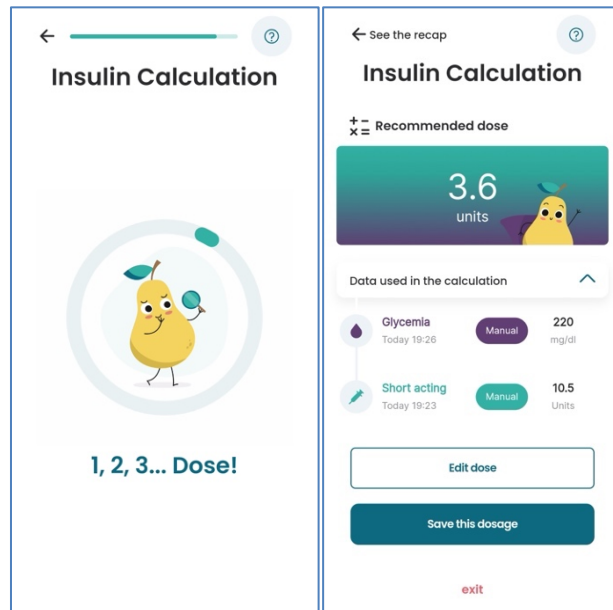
←

?

Insulin Calculation

1, 2, 3... Dose!

← See the recap

?

Insulin Calculation

Recommended dose

3.6
units

Data used in the calculation

Glycemia
Today 19:26
Manual
220
mg/dl

Short acting
Today 19:23
Manual
10.5
Units

Edit dose

Save this dosage

exit